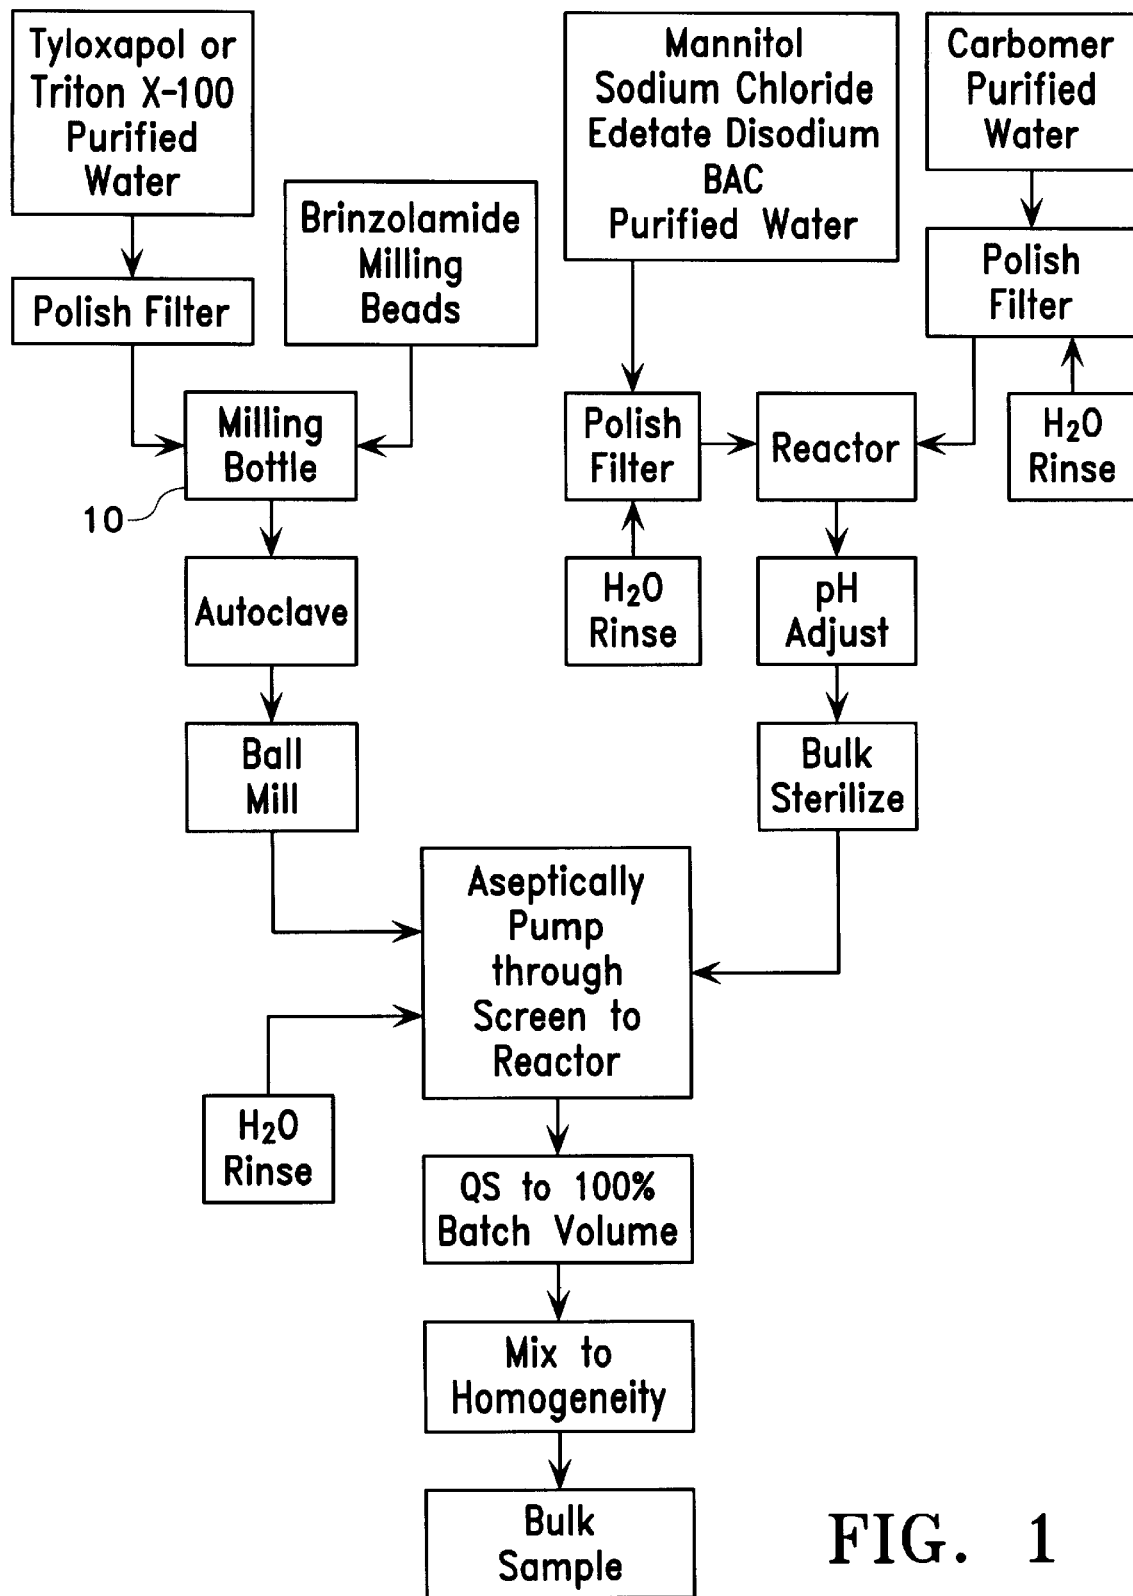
Tyloxapol or Triton X-100 Purified Water

Polish Filter

Brinzolamide Milling Beads

Milling Bottle

10

Autoclave

Ball Mill

Mannitol Sodium Chloride Edetate Disodium BAC Purified Water

Carbomer Purified Water

Polish Filter

Polish Filter

Reactor

$H_2O$ Rinse

$H_2O$ Rinse

pH Adjust

Bulk Sterilize

Aseptically Pump through Screen to Reactor

$H_2O$ Rinse

QS to 100% Batch Volume

Mix to Homogeneity

Bulk Sample

FIG. 1